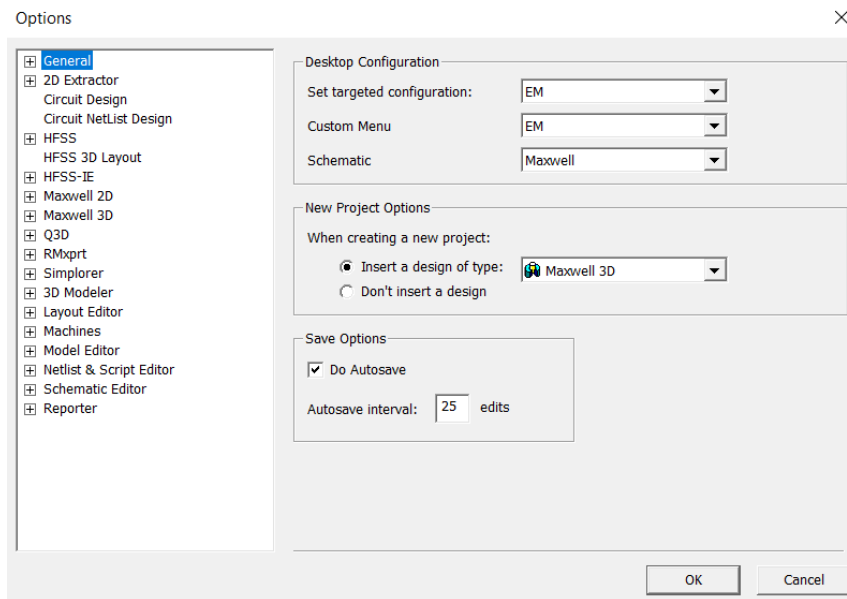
Options

×

General
2D Extractor
Circuit Design
Circuit NetList Design
HFSS
HFSS 3D Layout
HFSS-IE
Maxwell 2D
Maxwell 3D
Q3D
RMxprt
Simplorer
3D Modeler
Layout Editor
Machines
Model Editor
Netlist & Script Editor
Schematic Editor
Reporter

Desktop Configuration
Set targeted configuration: EM
Custom Menu EM
Schematic Maxwell

New Project Options
When creating a new project:
Insert a design of type: Maxwell 3D
Don't insert a design

Save Options
Do Autosave
Autosave interval: 25 edits

OK
Cancel